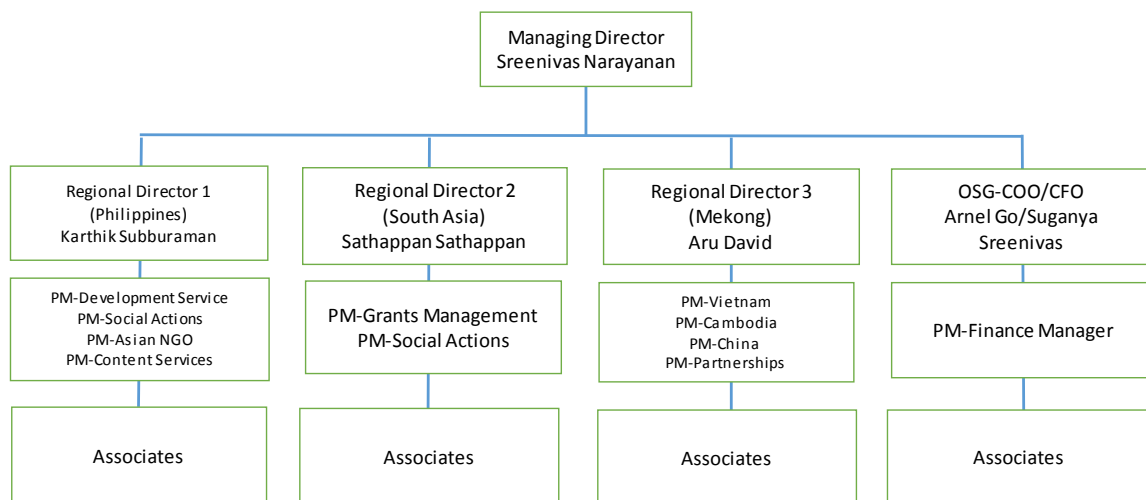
Managing Director
Sreenivas Narayanan

Regional Director 1
(Philippines)
Karthik Subburaman

PM-Development Service
PM-Social Actions
PM-Asian NGO
PM-Content Services

Associates

Regional Director 2
(South Asia)
Sathappan Sathappan

PM-Grants Management
PM-Social Actions

Associates

Regional Director 3
(Mekong)
Aru David

PM-Vietnam
PM-Cambodia
PM-China
PM-Partnerships

Associates

OSG-COO/CFO
Arnel Go/Suganya
Sreenivas

PM-Finance Manager

Associates